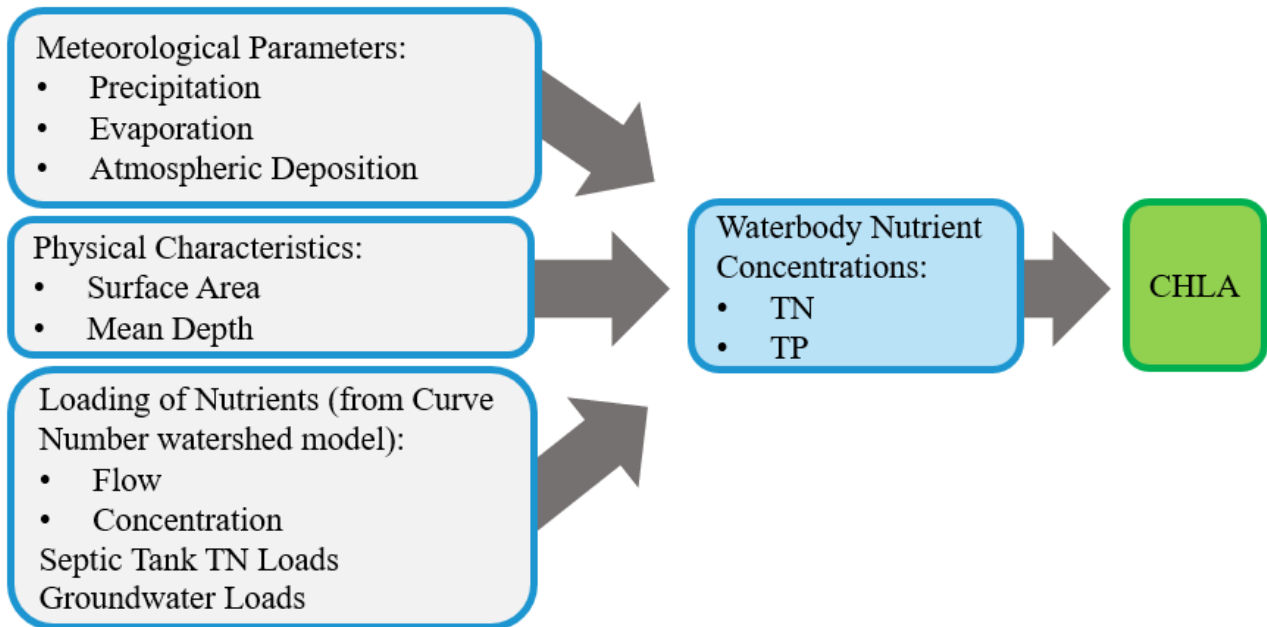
Meteorological Parameters:
- Precipitation
- Evaporation
- Atmospheric Deposition

Physical Characteristics:
- Surface Area
- Mean Depth

Loading of Nutrients (from Curve Number watershed model):
- Flow
- Concentration

Septic Tank TN Loads
Groundwater Loads

Waterbody Nutrient Concentrations:
- TN
- TP

CHLA